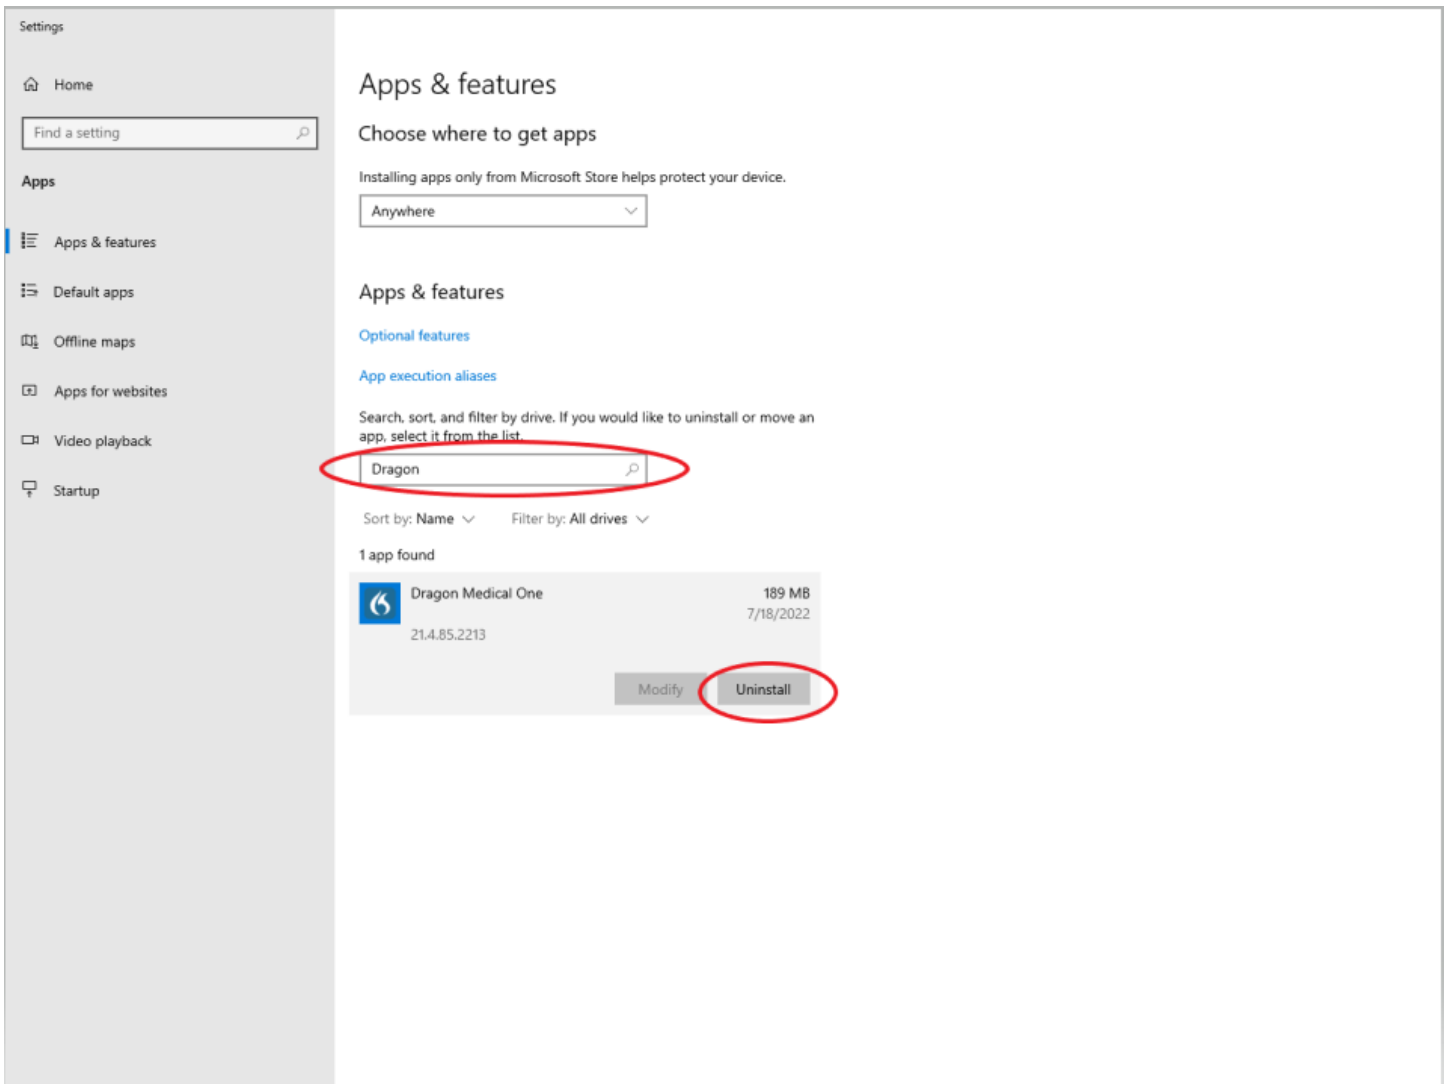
Settings

Home

Find a setting

Apps

Apps & features

Default apps

Offline maps

Apps for websites

Video playback

Startup

Apps & features

Choose where to get apps

Installing apps only from Microsoft Store helps protect your device.

Anywhere

Apps & features

Optional features

App execution aliases

Search, sort, and filter by drive. If you would like to uninstall or move an app, select it from the list.

Dragon

Sort by: Name

Filter by: All drives

1 app found

Dragon Medical One

189 MB

7/18/2022

21.4.85.2213

Modify

Uninstall